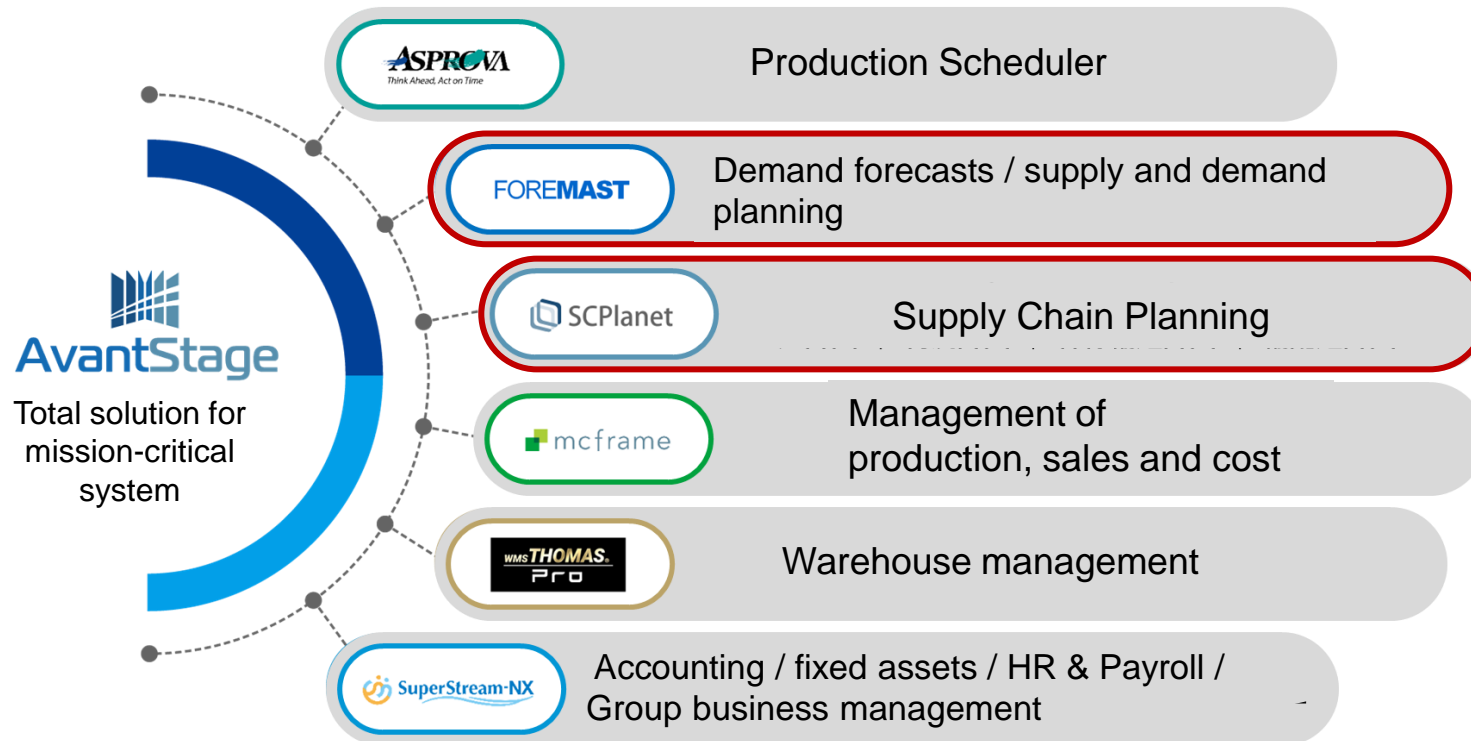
AvantStage

Total solution for mission-critical system

ASPROVA
Think Ahead, Act on Time

Production Scheduler

FOREMAST

Demand forecasts / supply and demand planning

SCPlanet

Supply Chain Planning

mcframe

Management of production, sales and cost

WMS THOMAS Pro

Warehouse management

SuperStream-NX

Accounting / fixed assets / HR & Payroll / Group business management